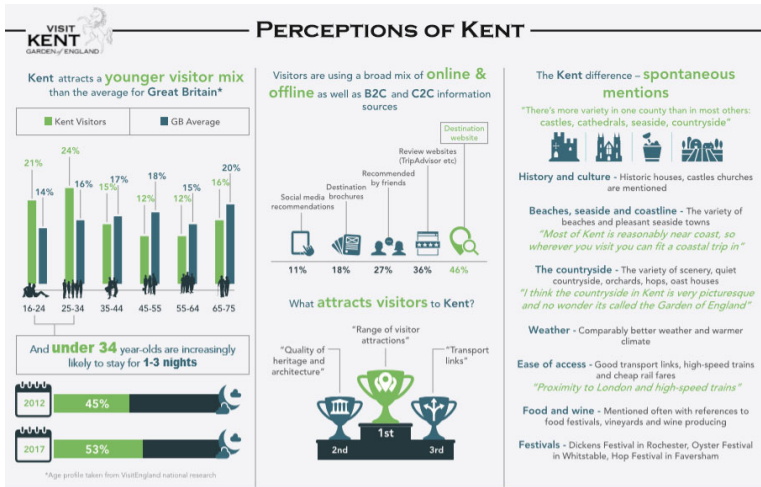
VISIT KENT GARDEN of ENGLAND

Perceptions of Kent

Kent attracts a younger visitor mix than the average for Great Britain*

Kent Visitors | GB Average

| Age | Kent Visitors | GB Average |
|---|---|---|
| 16-24 | 21% | 14% |
| 25-34 | 24% | 16% |
| 35-44 | 15% | 17% |
| 45-55 | 12% | 18% |
| 55-64 | 12% | 15% |
| 65-75 | 16% | 20% |

And under 34 year-olds are increasingly likely to stay for 1-3 nights

2012 45%

2017 53%

*Age profile taken from VisitEngland national research

Visitors are using a broad mix of online & offline as well as B2C and C2C information sources

Social media recommendations 11%

Destination brochures 18%

Recommended by friends 27%

Review websites (TripAdvisor etc) 36%

Destination website 46%

What attracts visitors to Kent?

"Range of visitor attractions"

"Quality of heritage and architecture"

"Transport links"

1st

2nd

3rd

The Kent difference – spontaneous mentions

"There's more variety in one county than in most others: castles, cathedrals, seaside, countryside"

History and culture - Historic houses, castles churches are mentioned

Beaches, seaside and coastline - The variety of beaches and pleasant seaside towns

"Most of Kent is reasonably near coast, so wherever you visit you can fit a coastal trip in"

The countryside - The variety of scenery, quiet countryside, orchards, hops, oast houses

"I think the countryside in Kent is very picturesque and no wonder its called the Garden of England"

Weather - Comparably better weather and warmer climate

Ease of access - Good transport links, high-speed trains and cheap rail fares

"Proximity to London and high-speed trains"

Food and wine - Mentioned often with references to food festivals, vineyards and wine producing

Festivals - Dickens Festival in Rochester, Oyster Festival in Whitstable, Hop Festival in Faversham